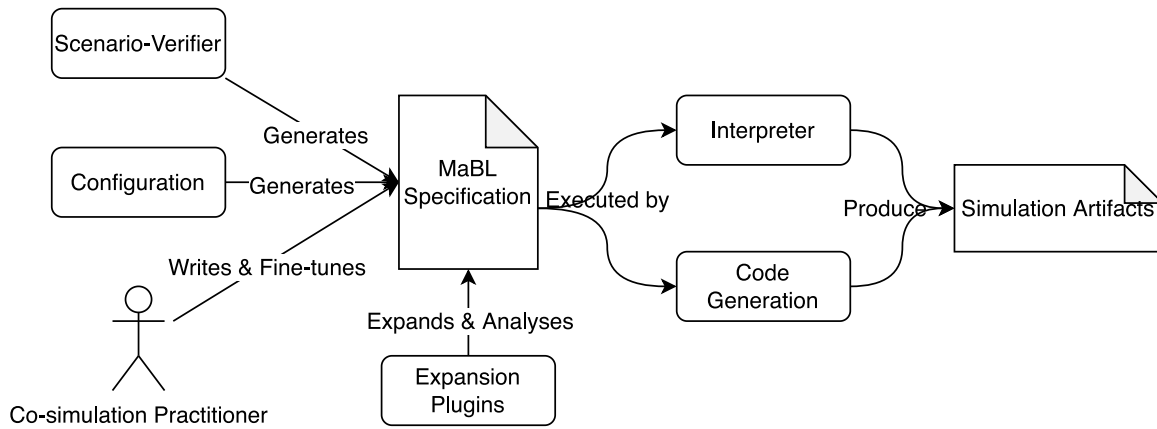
Scenario-Verifier

Generates

Configuration

Generates

Writes & Fine-tunes

Co-simulation Practitioner

MaBL Specification

Expands & Analyses

Expansion Plugins

Executed by

Interpreter

Code Generation

Produce

Simulation Artifacts